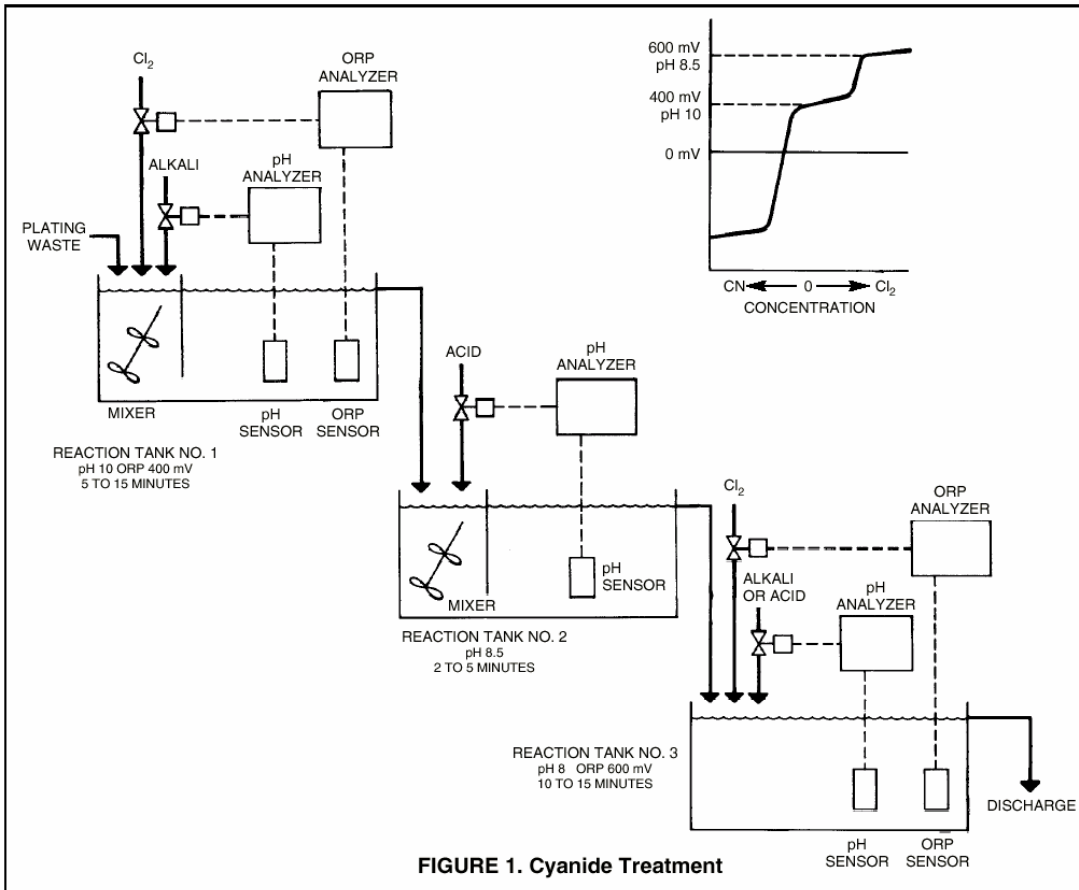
$Cl_2$

ORP ANALYZER

ALKALI

pH ANALYZER

PLATING WASTE

MIXER

pH SENSOR

ORP SENSOR

REACTION TANK NO. 1
pH 10 ORP 400 mV
5 TO 15 MINUTES

600 mV
pH 8.5

400 mV
pH 10

0 mV

CN ← 0 → $Cl_2$
CONCENTRATION

ACID

pH ANALYZER

MIXER

pH SENSOR

REACTION TANK NO. 2
pH 8.5
2 TO 5 MINUTES

$Cl_2$

ORP ANALYZER

ALKALI OR ACID

pH ANALYZER

REACTION TANK NO. 3
pH 8 ORP 600 mV
10 TO 15 MINUTES

DISCHARGE

pH SENSOR

ORP SENSOR

FIGURE 1. Cyanide Treatment